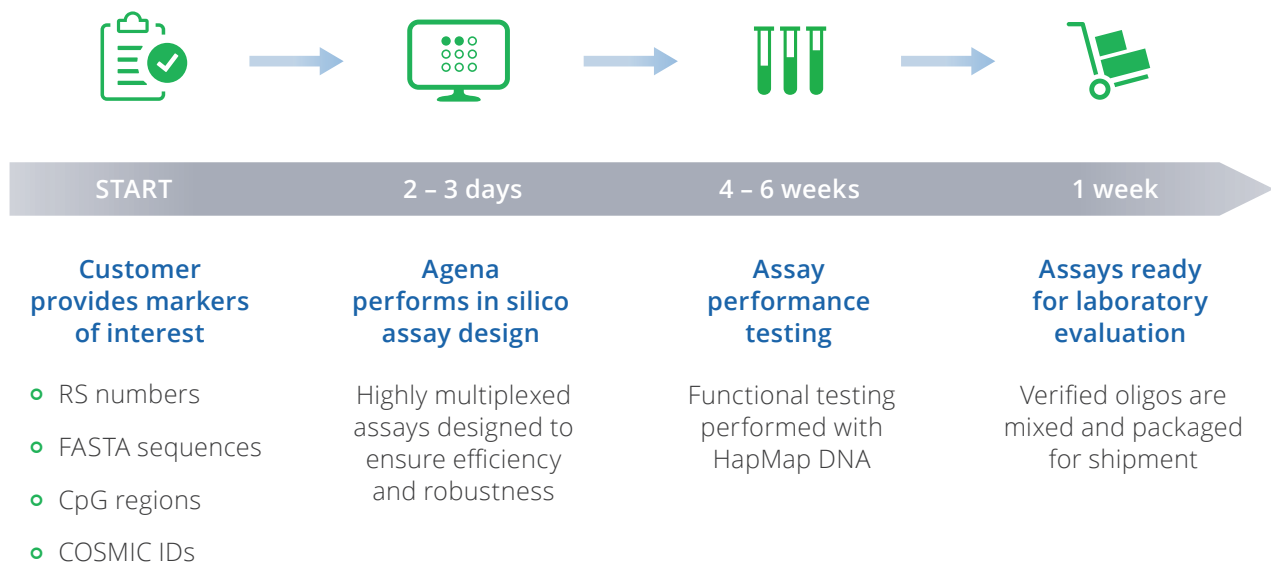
START

2 – 3 days

4 – 6 weeks

1 week

Customer provides markers of interest

- RS numbers
- FASTA sequences
- CpG regions
- COSMIC IDs

Agena performs in silico assay design

Highly multiplexed assays designed to ensure efficiency and robustness

Assay performance testing

Functional testing performed with HapMap DNA

Assays ready for laboratory evaluation

Verified oligos are mixed and packaged for shipment